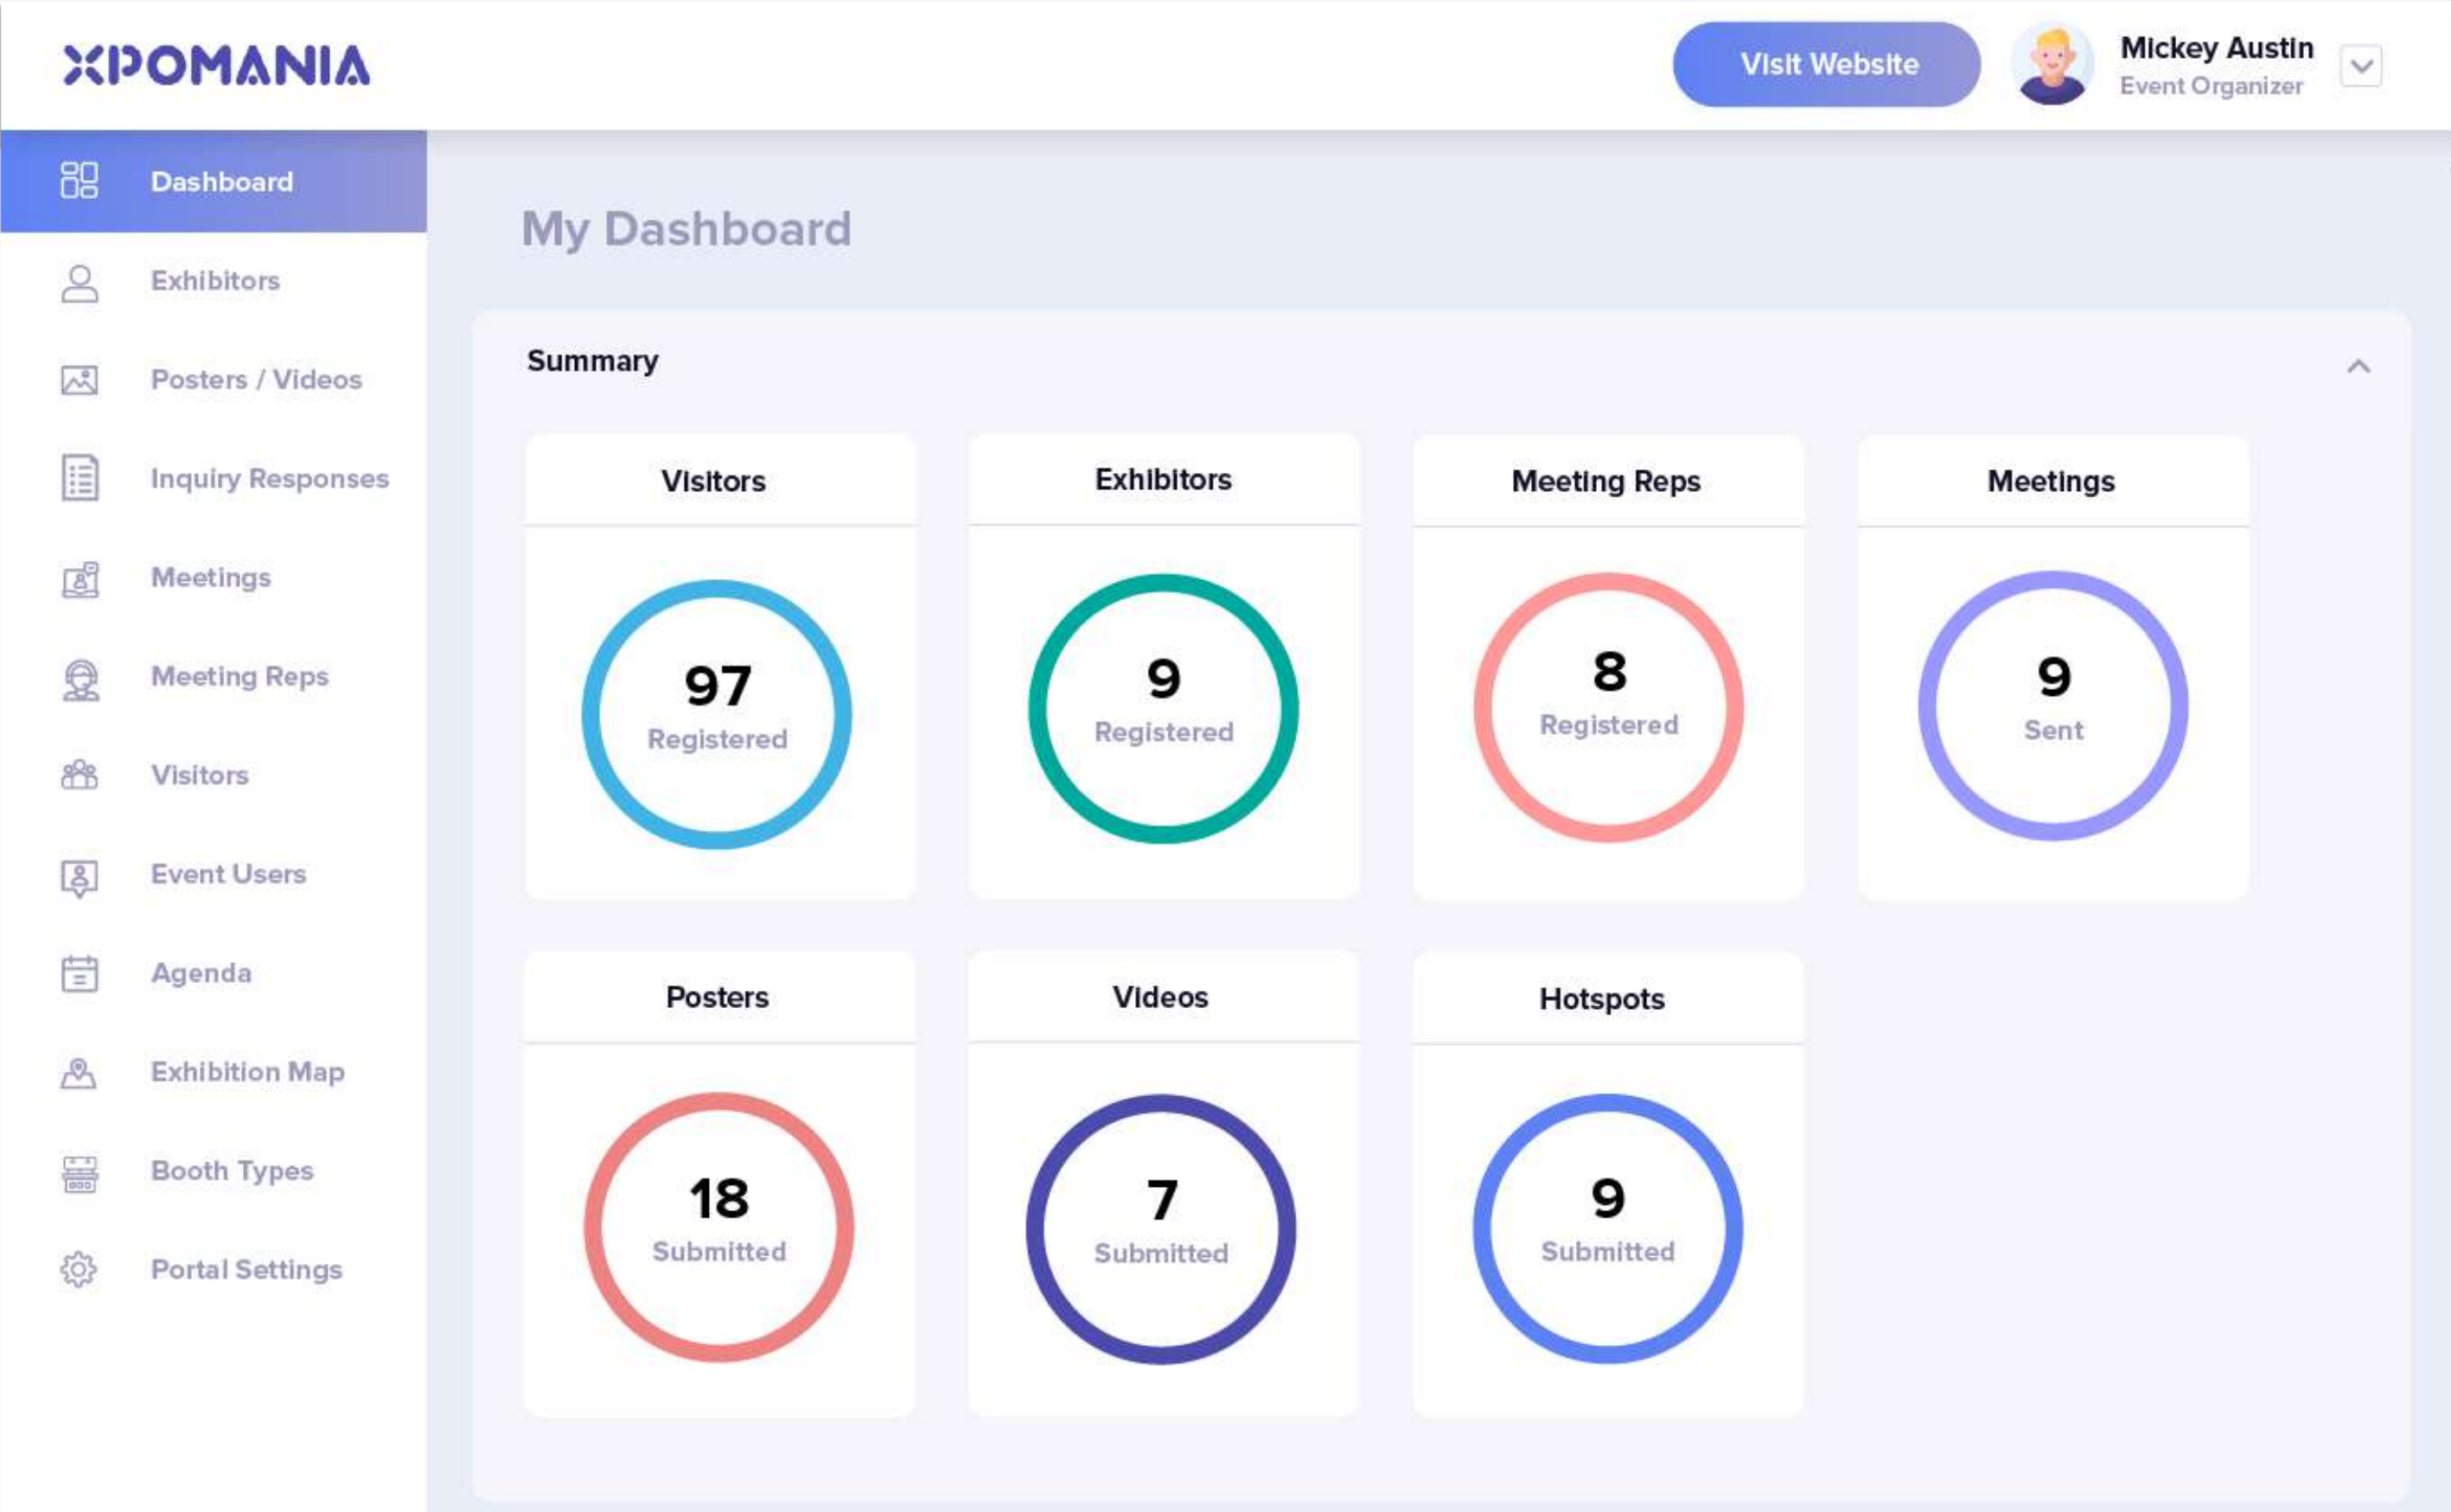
XPOMANIA

Visit Website

Mickey Austin
Event Organizer

Dashboard
Exhibitors
Posters / Videos
Inquiry Responses
Meetings
Meeting Reps
Visitors
Event Users
Agenda
Exhibition Map
Booth Types
Portal Settings

My Dashboard

Summary

Visitors
97
Registered

Exhibitors
9
Registered

Meeting Reps
8
Registered

Meetings
9
Sent

Posters
18
Submitted

Videos
7
Submitted

Hotspots
9
Submitted